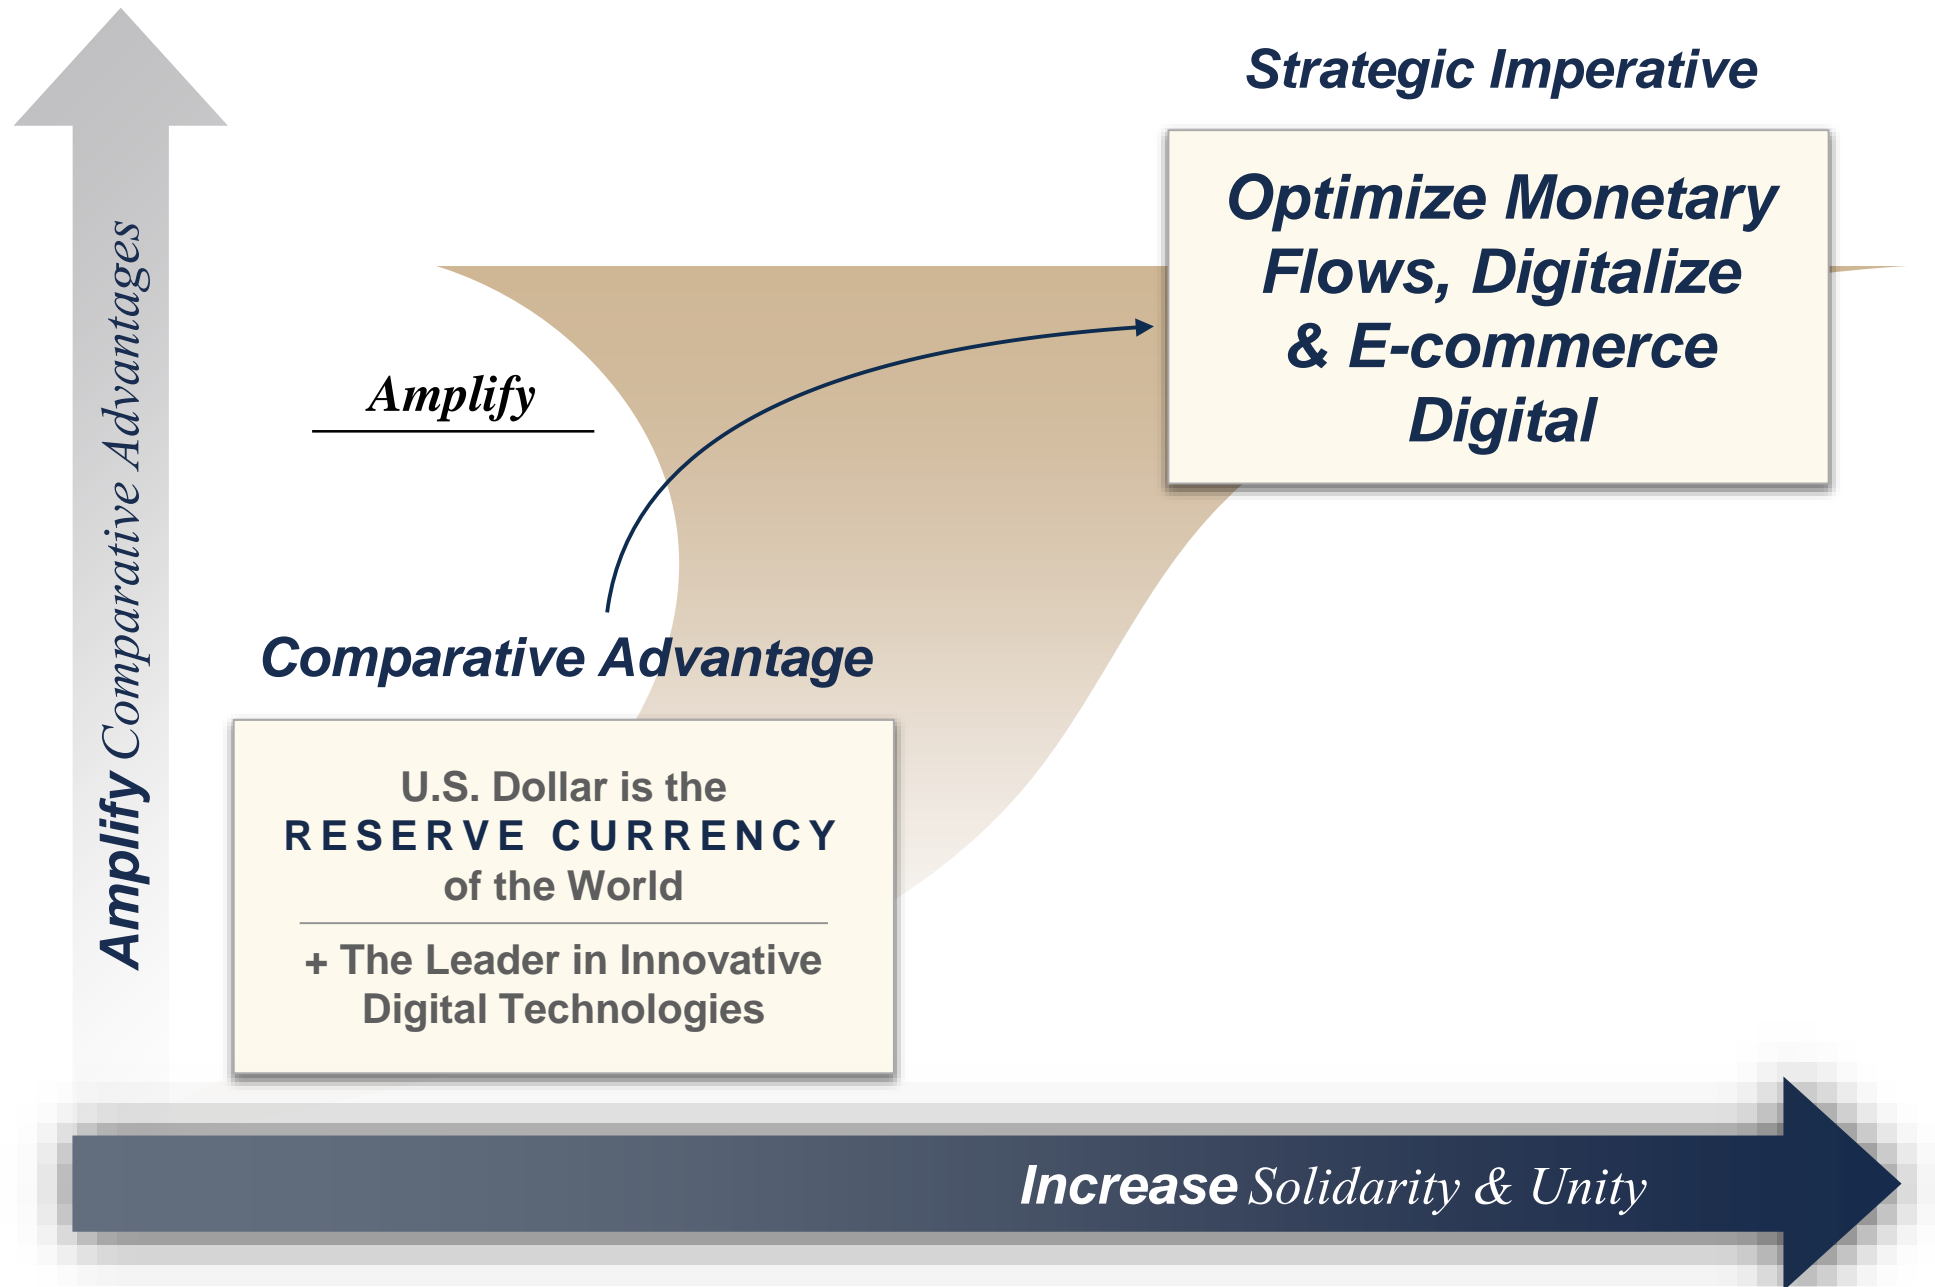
Strategic Imperative

Optimize Monetary Flows, Digitalize & E-commerce Digital

Amplify

Amplify Comparative Advantages

Comparative Advantage

U.S. Dollar is the RESERVE CURRENCY of the World

+ The Leader in Innovative Digital Technologies

Increase Solidarity & Unity